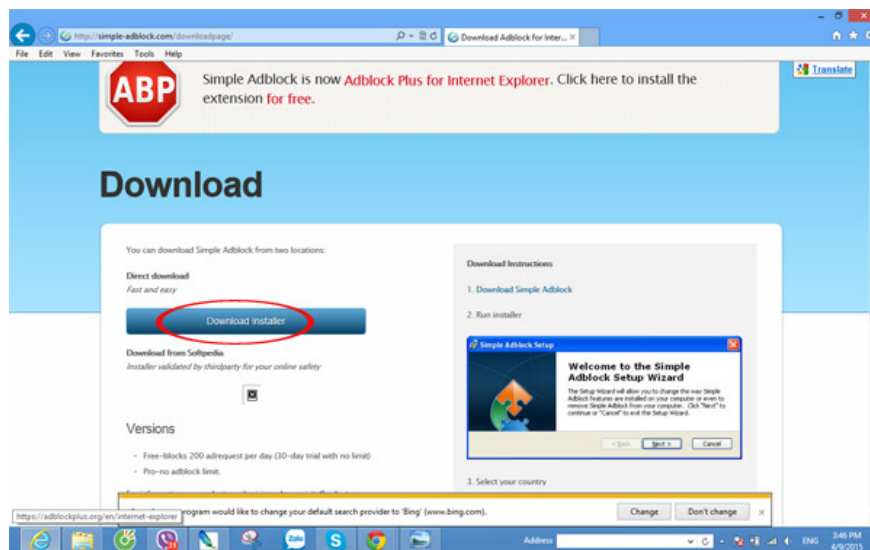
http://simple-adblock.com/downloadpage/
Download Adblock for Inter... ×

File Edit View Favorites Tools Help

ABP

Simple Adblock is now Adblock Plus for Internet Explorer. Click here to install the extension for free.

Translate

Download

You can download Simple Adblock from two locations:

Direct download
Fast and easy

Download Installer

Download from Softpedia
Installer validated by thirdparty for your online safety

Versions

- Free-blocks 200 adrequest per day (30-day trial with no limit)
- Pro-no adblock limit.

Download Instructions

1. Download Simple Adblock

2. Run installer

Simple Adblock Setup

Welcome to the Simple Adblock Setup Wizard

The Setup Wizard will allow you to change the way Simple Adblock features are installed on your computer or even to remove Simple Adblock from your computer. Click "Next" to continue or "Cancel" to exit the Setup Wizard.

< Back Next > Cancel

3. Select your country

https://adblockplus.org/en/internet-explorer

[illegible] program would like to change your default search provider to 'Bing' (www.bing.com).

Change Don't change ×

Address

ENG 3:46 PM 4/9/2015